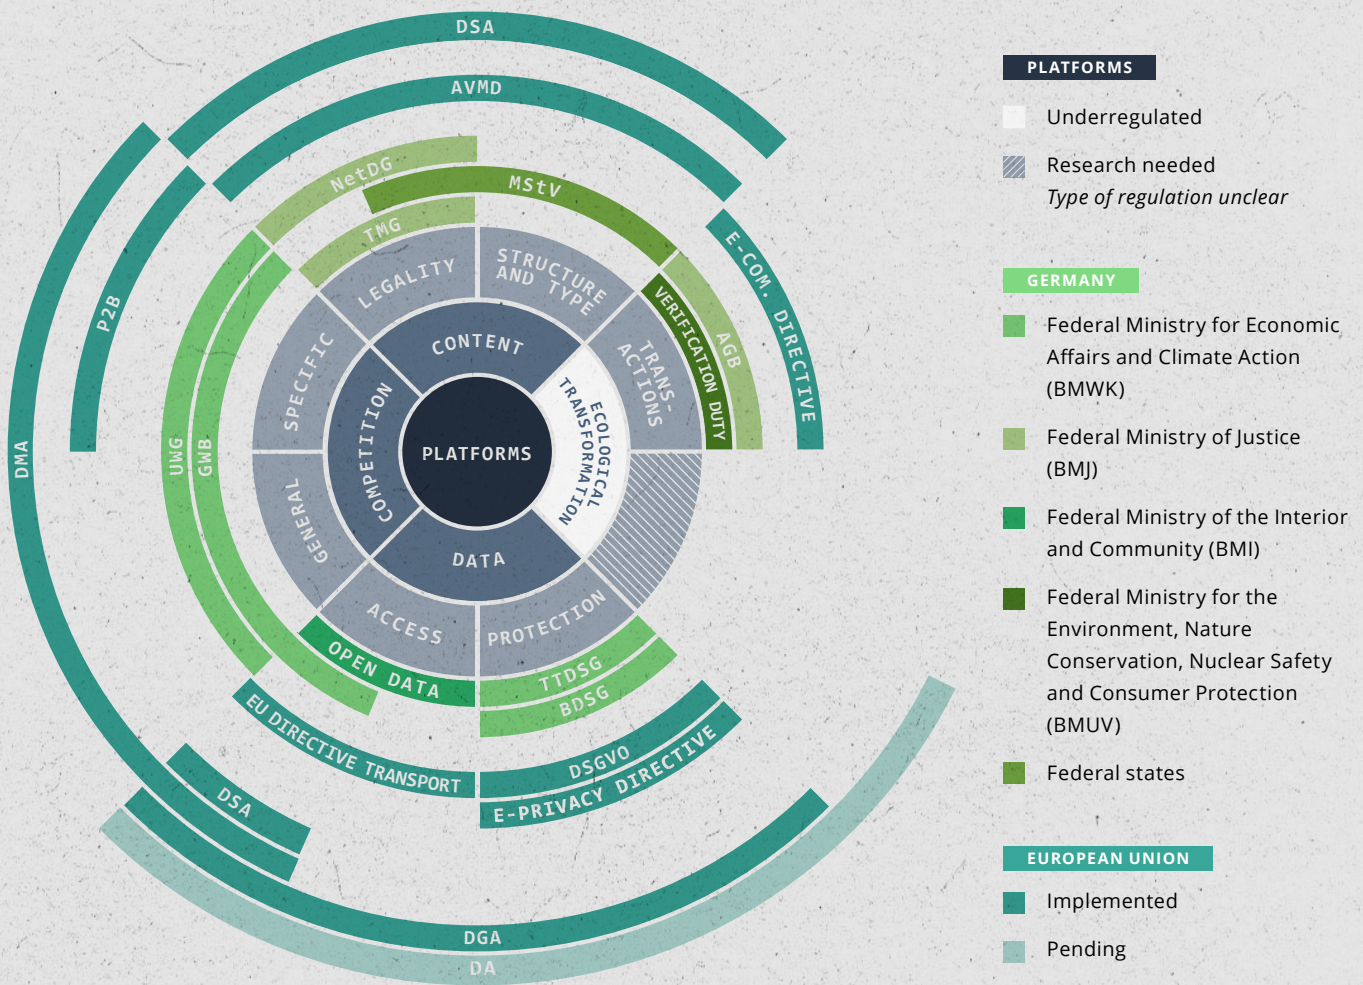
DSA

AVMD

NetDG

MStV

TMG

P2B

E-COM. DIRECTIVE

AGB

VERIFICATION DUTY

LEGALITY

STRUCTURE AND TYPE

TRANS-ACTIONS

SPECIFIC

CONTENT

ECOLOGICAL TRANSFORMATION

COMPETITION

PLATFORMS

DMA

UWG

GWB

GENERAL

DATA

ACCESS

PROTECTION

OPEN DATA

TTDSG

BDSG

EU DIRECTIVE TRANSPORT

DSGVO

E-PRIVACY DIRECTIVE

DSA

DGA

DA

PLATFORMS

Underregulated

Research needed
*Type of regulation unclear*

GERMANY

Federal Ministry for Economic Affairs and Climate Action (BMWK)

Federal Ministry of Justice (BMJ)

Federal Ministry of the Interior and Community (BMI)

Federal Ministry for the Environment, Nature Conservation, Nuclear Safety and Consumer Protection (BMUV)

Federal states

EUROPEAN UNION

Implemented

Pending